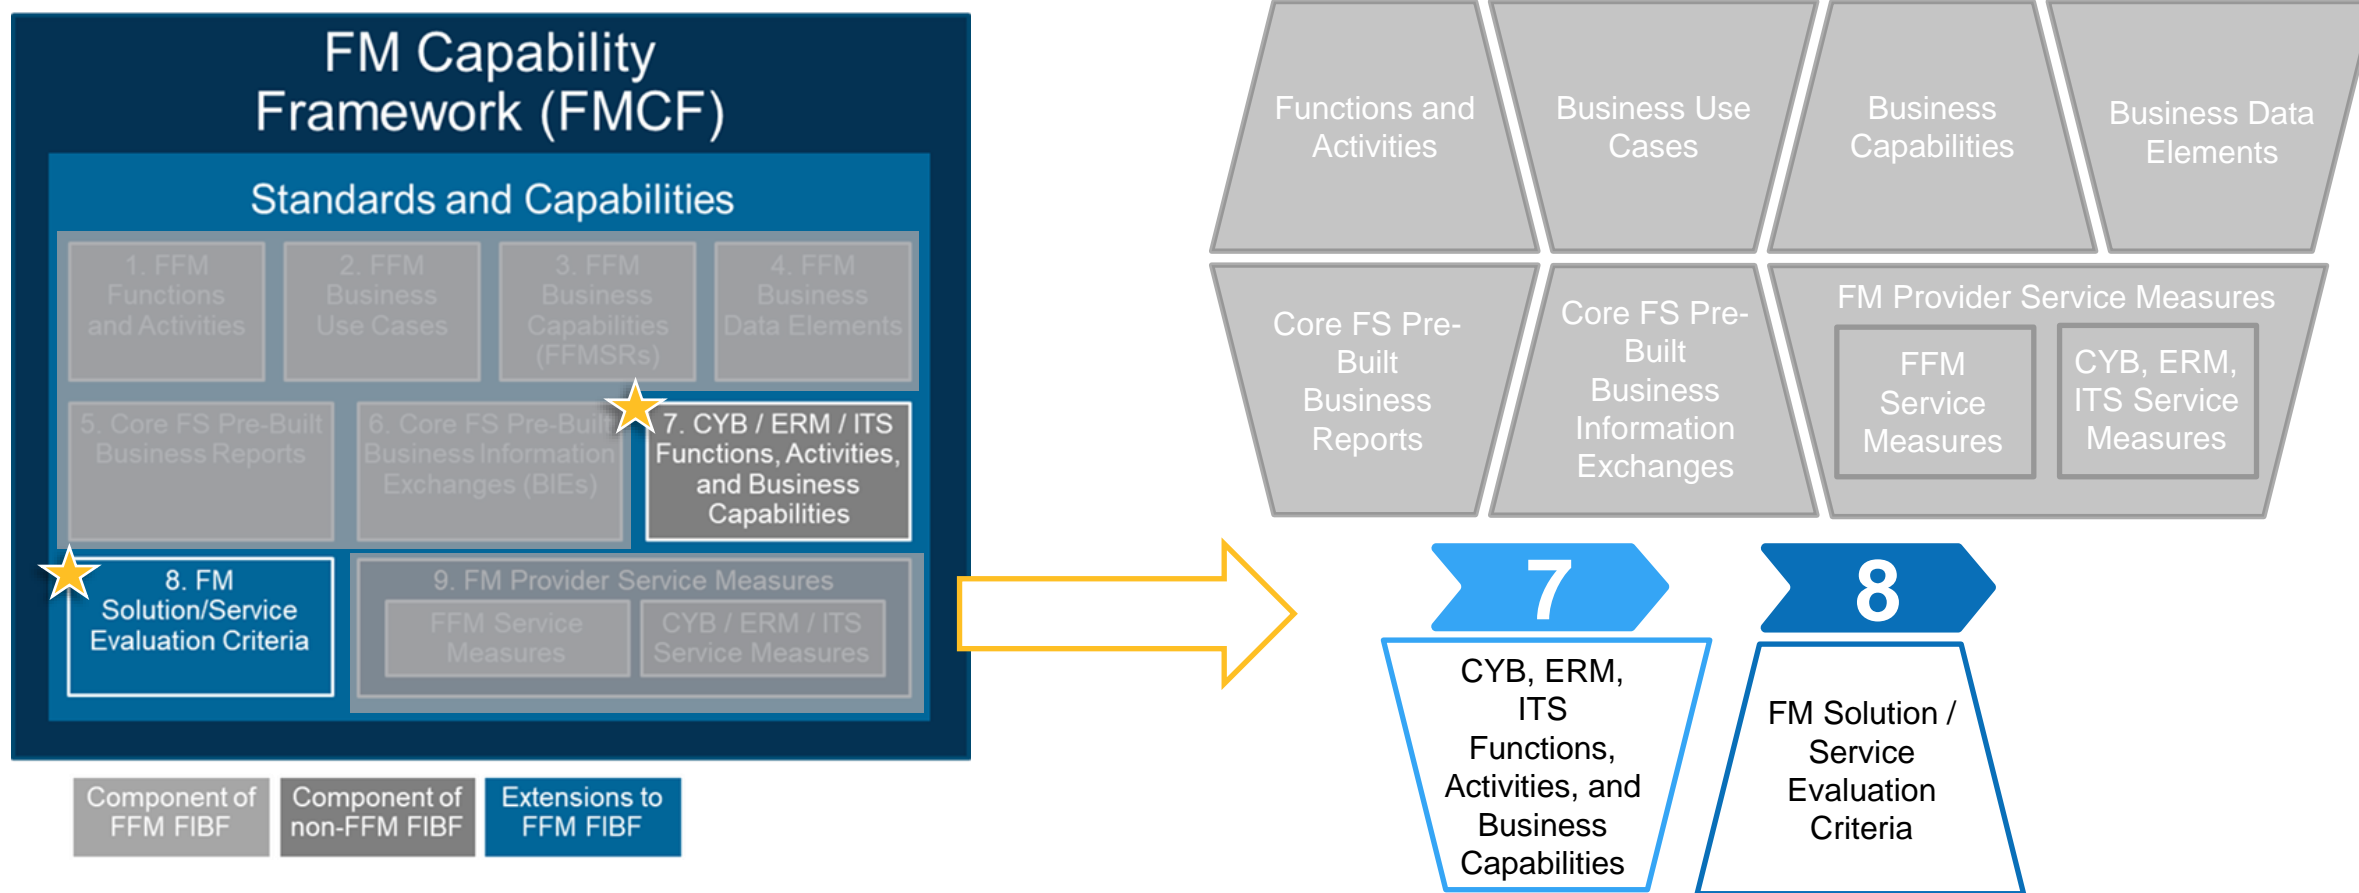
FM Capability Framework (FMCF)

Standards and Capabilities

1. FFM Functions and Activities

2. FFM Business Use Cases

3. FFM Business Capabilities (FFMSRs)

4. FFM Business Data Elements

5. Core FS Pre-Built Business Reports

6. Core FS Pre-Built Business Information Exchanges (BIEs)

7. CYB / ERM / ITS Functions, Activities, and Business Capabilities

8. FM Solution/Service Evaluation Criteria

9. FM Provider Service Measures

FFM Service Measures

CYB / ERM / ITS Service Measures

Component of FFM FIBF

Component of non-FFM FIBF

Extensions to FFM FIBF

Functions and Activities

Business Use Cases

Business Capabilities

Business Data Elements

Core FS Pre-Built Business Reports

Core FS Pre-Built Business Information Exchanges

FM Provider Service Measures

FFM Service Measures

CYB, ERM, ITS Service Measures

7

CYB, ERM, ITS Functions, Activities, and Business Capabilities

8

FM Solution / Service Evaluation Criteria